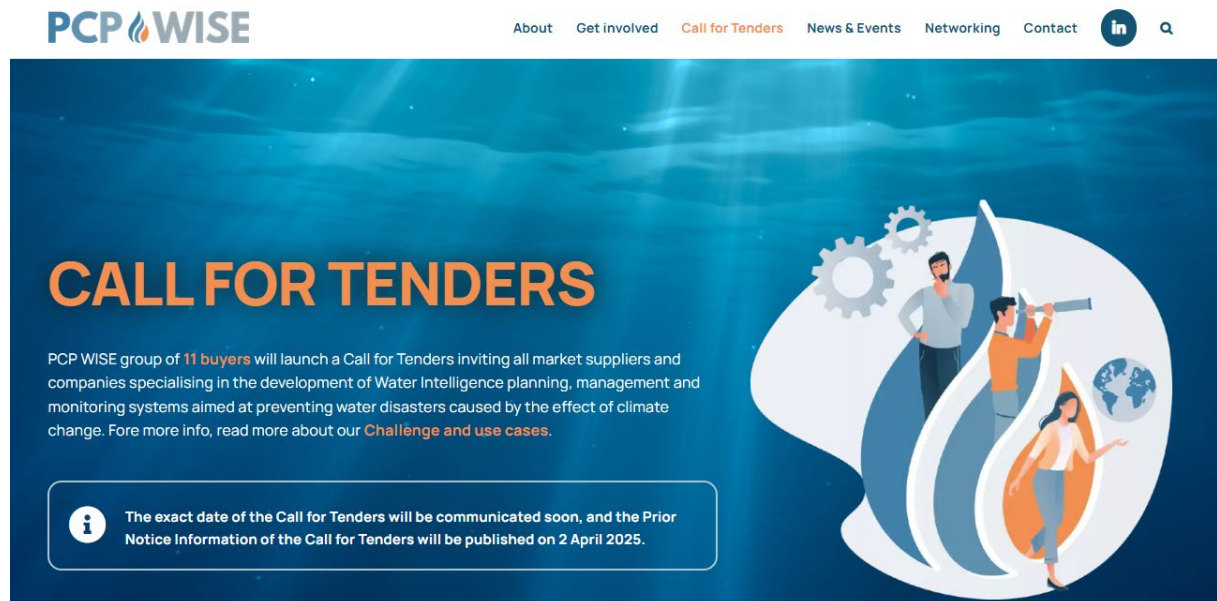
PCP WISE

About Get involved Call for Tenders News & Events Networking Contact in

CALL FOR TENDERS

PCP WISE group of 11 buyers will launch a Call for Tenders inviting all market suppliers and companies specialising in the development of Water Intelligence planning, management and monitoring systems aimed at preventing water disasters caused by the effect of climate change. Fore more info, read more about our Challenge and use cases.

The exact date of the Call for Tenders will be communicated soon, and the Prior Notice Information of the Call for Tenders will be published on 2 April 2025.